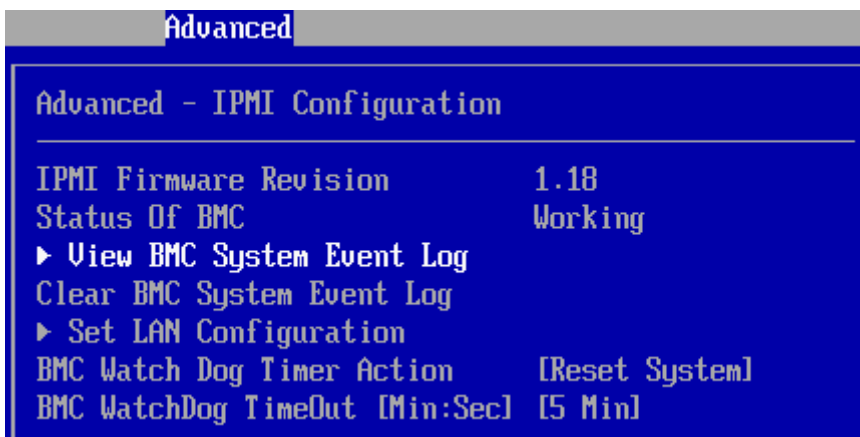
Advanced

Advanced - IPMI Configuration

IPMI Firmware Revision 1.18
Status Of BMC Working
▶ View BMC System Event Log
Clear BMC System Event Log
▶ Set LAN Configuration
BMC Watch Dog Timer Action [Reset System]
BMC WatchDog TimeOut [Min:Sec] [5 Min]